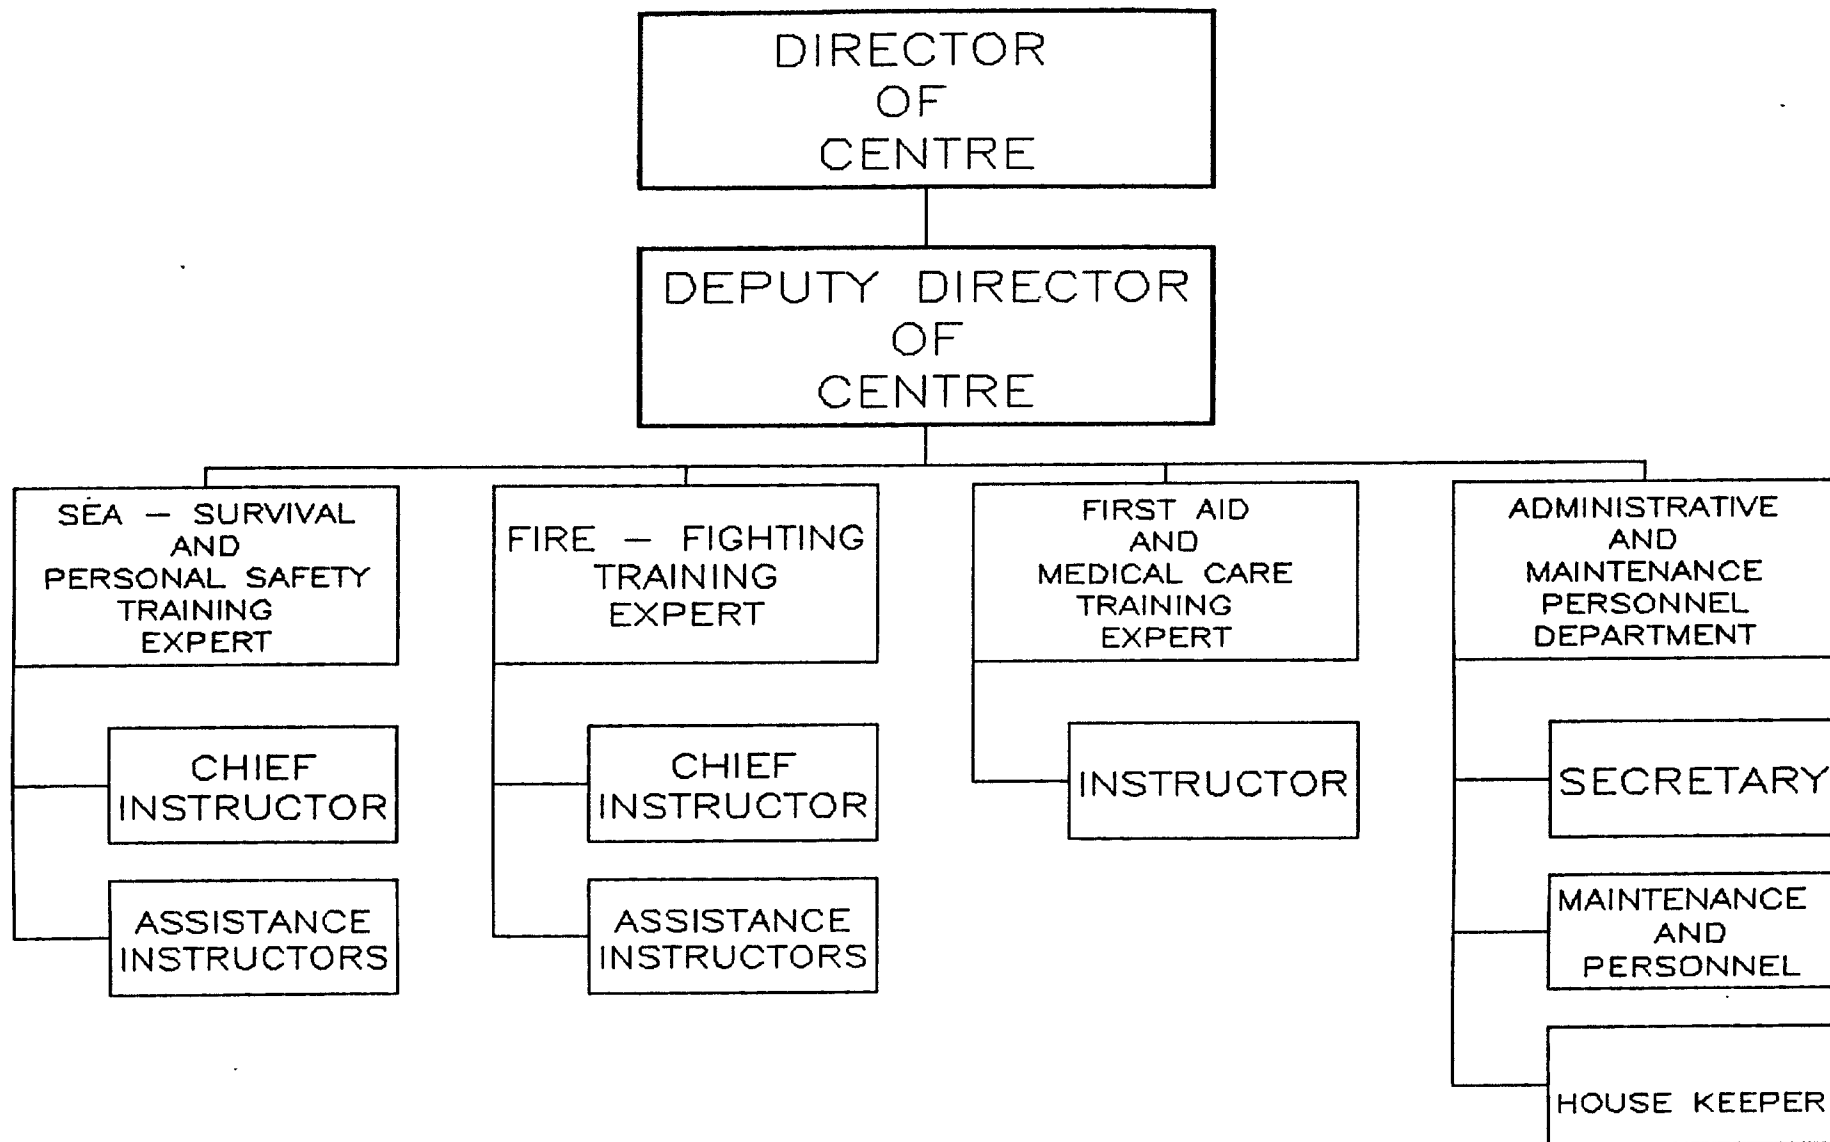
DIRECTOR OF CENTRE

DEPUTY DIRECTOR OF CENTRE

SEA – SURVIVAL AND PERSONAL SAFETY TRAINING EXPERT

CHIEF INSTRUCTOR

ASSISTANCE INSTRUCTORS

FIRE – FIGHTING TRAINING EXPERT

CHIEF INSTRUCTOR

ASSISTANCE INSTRUCTORS

FIRST AID AND MEDICAL CARE TRAINING EXPERT

INSTRUCTOR

ADMINISTRATIVE AND MAINTENANCE PERSONNEL DEPARTMENT

SECRETARY

MAINTENANCE AND PERSONNEL

HOUSE KEEPER